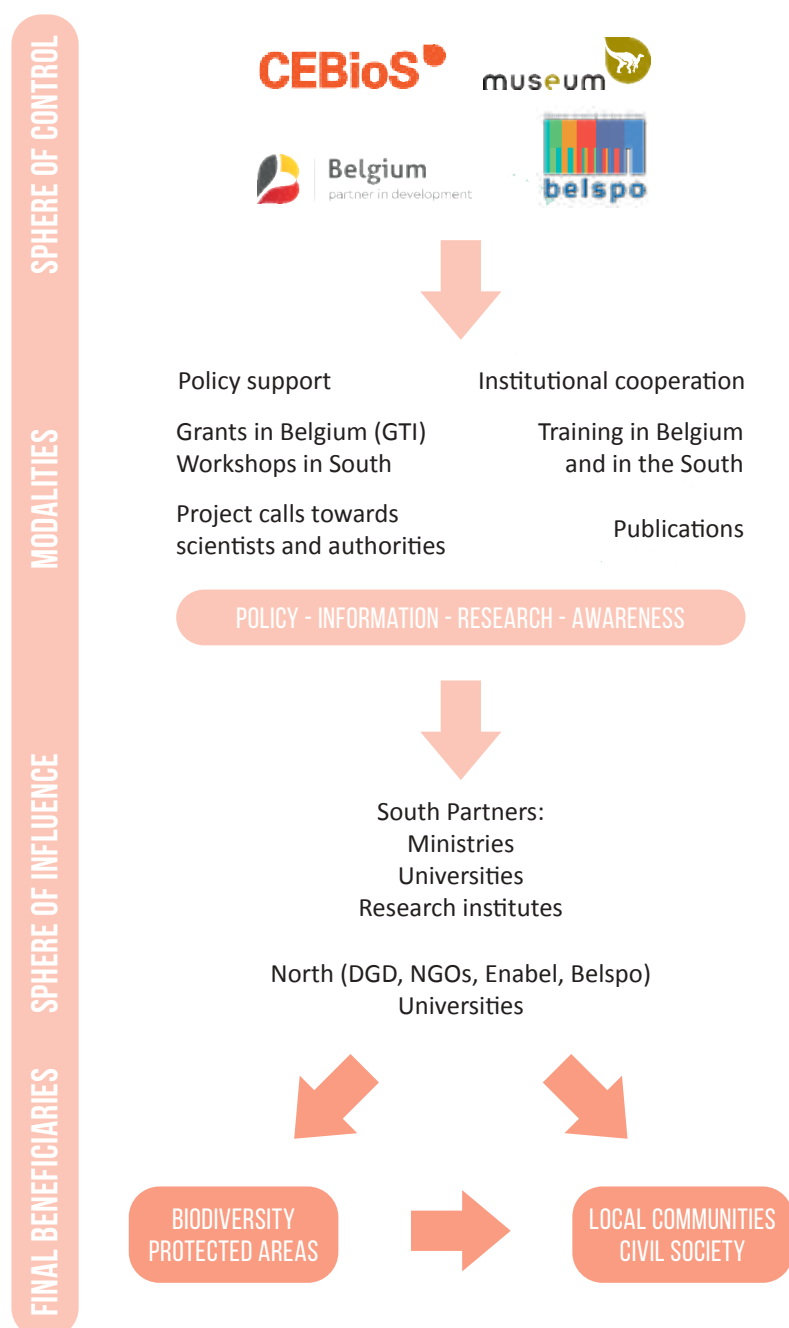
SPHERE OF CONTROL

CEBioS

museum

Belgium
partner in development

belspo

MODALITIES

Policy support

Institutional cooperation

Grants in Belgium (GTI)
Workshops in South

Training in Belgium
and in the South

Project calls towards
scientists and authorities

Publications

POLICY - INFORMATION - RESEARCH - AWARENESS

SPHERE OF INFLUENCE

South Partners:
Ministries
Universities
Research institutes

North (DGD, NGOs, Enabel, Belspo)
Universities

FINAL BENEFICIARIES

BIODIVERSITY
PROTECTED AREAS

LOCAL COMMUNITIES
CIVIL SOCIETY